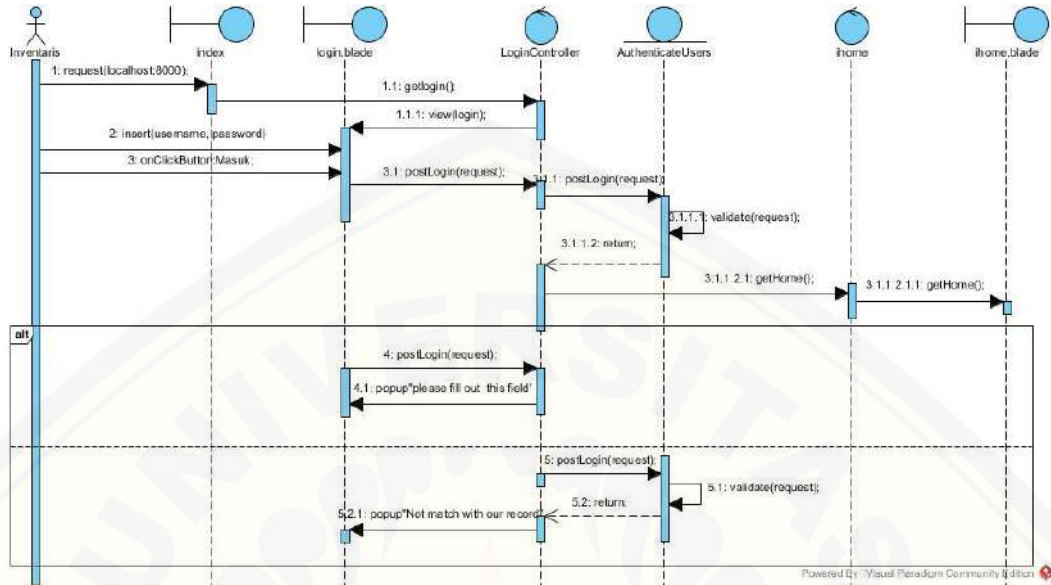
Inventaris

index

login.blade

LoginController

AuthenticateUsers

ihome

ihome.blade

1: request(localhost:8000);

1.1: getlogin();

1.1.1: view(login);

2: insert(username, password)

3: onClickButton"Masuk;

3.1: postLogin(request);

3.1.1: postLogin(request);

3.1.1.1: validate(request);

3.1.1.2: return;

3.1.1.2.1: getHome();

3.1.1.2.1.1: getHome();

alt

4: postLogin(request);

4.1: popup"please fill out this field"

5: postLogin(request);

5.1: validate(request);

5.2: return;

5.2.1: popup"Not match with our record"

Powered By Visual Paradigm Community Edition